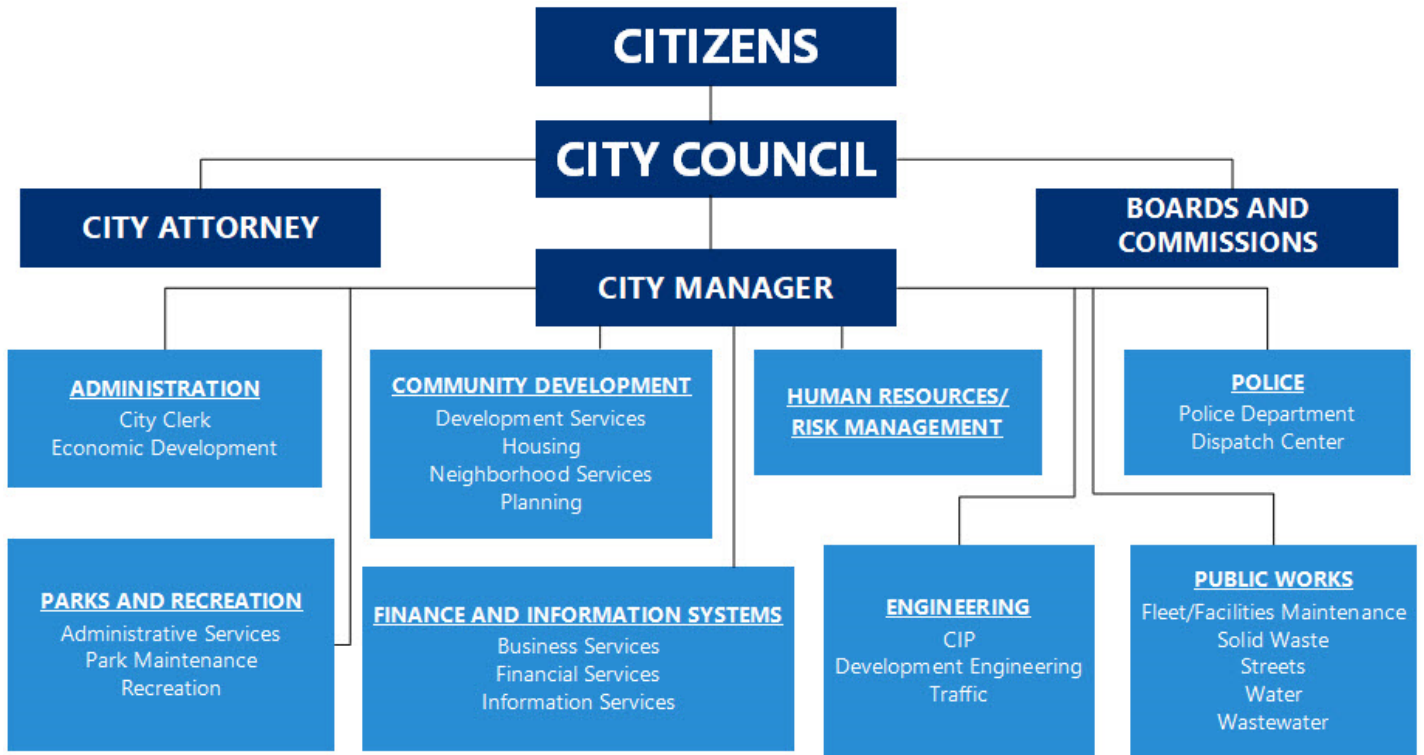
CITIZENS

CITY COUNCIL

CITY ATTORNEY

BOARDS AND COMMISSIONS

CITY MANAGER

ADMINISTRATION
City Clerk
Economic Development

COMMUNITY DEVELOPMENT
Development Services
Housing
Neighborhood Services
Planning

HUMAN RESOURCES/ RISK MANAGEMENT

POLICE
Police Department
Dispatch Center

PARKS AND RECREATION
Administrative Services
Park Maintenance
Recreation

FINANCE AND INFORMATION SYSTEMS
Business Services
Financial Services
Information Services

ENGINEERING
CIP
Development Engineering
Traffic

PUBLIC WORKS
Fleet/Facilities Maintenance
Solid Waste
Streets
Water
Wastewater